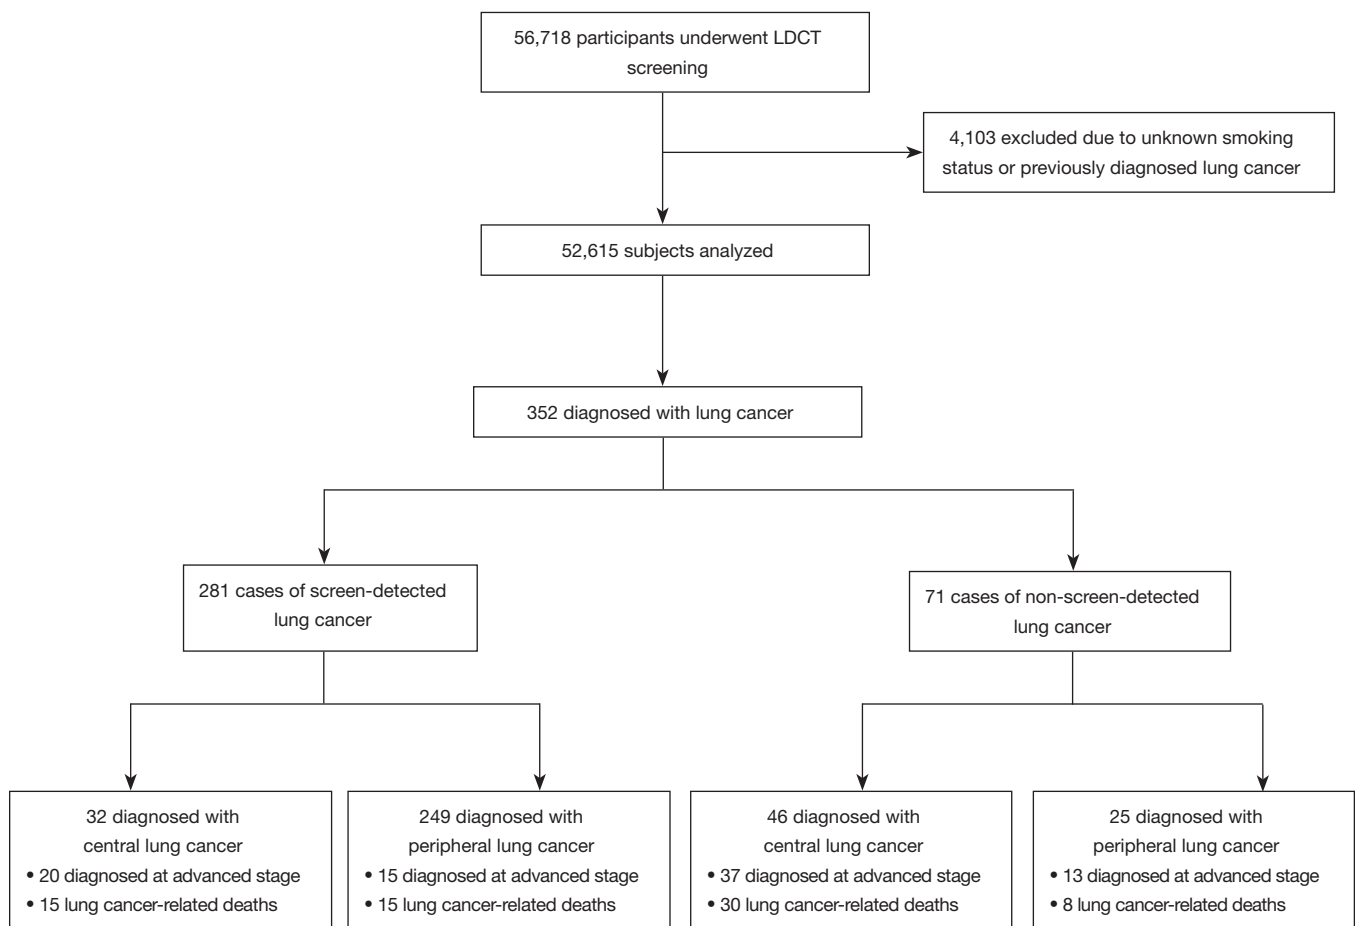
56,718 participants underwent LDCT screening

4,103 excluded due to unknown smoking status or previously diagnosed lung cancer

52,615 subjects analyzed

352 diagnosed with lung cancer

281 cases of screen-detected lung cancer

71 cases of non-screen-detected lung cancer

32 diagnosed with central lung cancer
• 20 diagnosed at advanced stage
• 15 lung cancer-related deaths

249 diagnosed with peripheral lung cancer
• 15 diagnosed at advanced stage
• 15 lung cancer-related deaths

46 diagnosed with central lung cancer
• 37 diagnosed at advanced stage
• 30 lung cancer-related deaths

25 diagnosed with peripheral lung cancer
• 13 diagnosed at advanced stage
• 8 lung cancer-related deaths